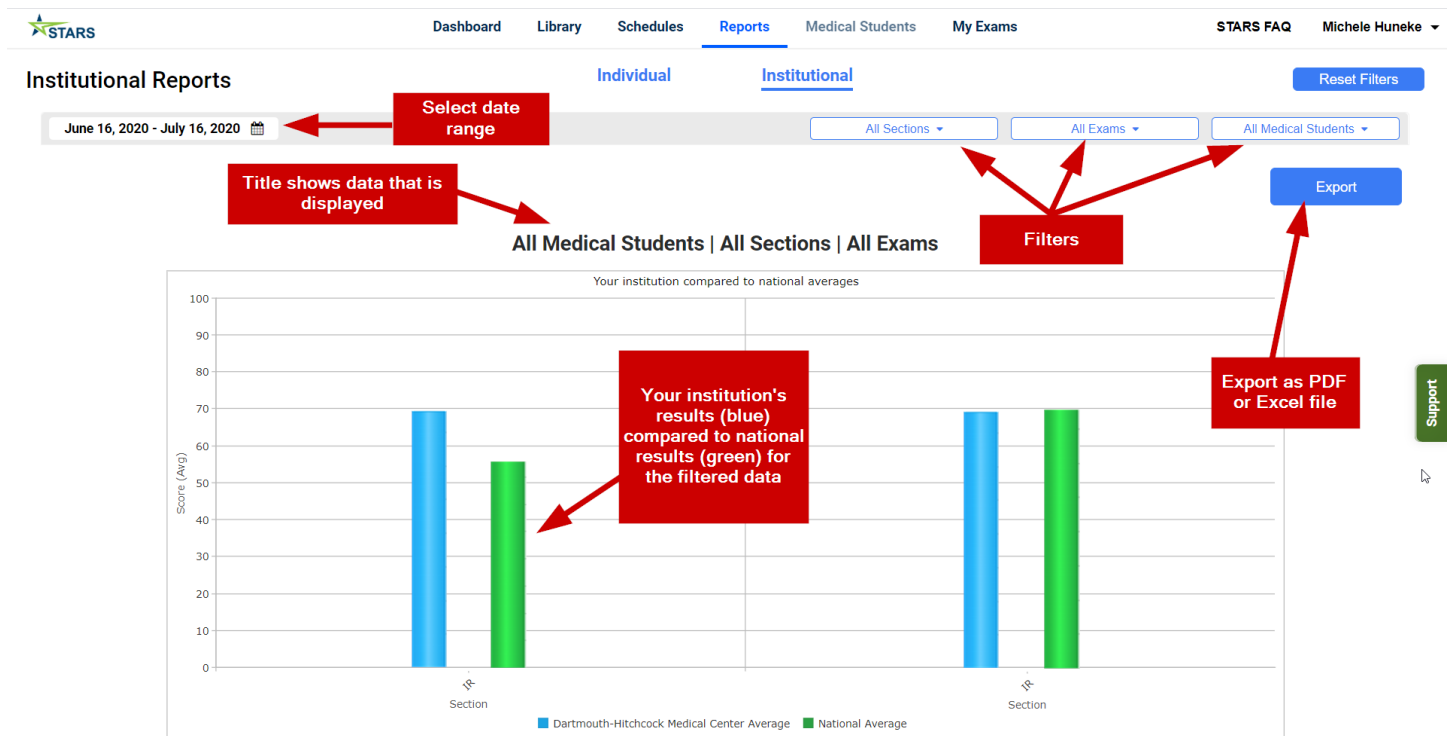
STARS

Dashboard Library Schedules Reports Medical Students My Exams

STARS FAQ Michele Huneke

Institutional Reports

Individual Institutional

Reset Filters

June 16, 2020 - July 16, 2020

Select date range

All Sections All Exams All Medical Students

Title shows data that is displayed

Export

Filters

All Medical Students | All Sections | All Exams

Your institution compared to national averages

100
90
80
70
60
50
40
30
20
10
0

Score (Avg)

Your institution's results (blue) compared to national results (green) for the filtered data

Export as PDF or Excel file

Support

IR
Section

IR
Section

Dartmouth-Hitchcock Medical Center Average National Average